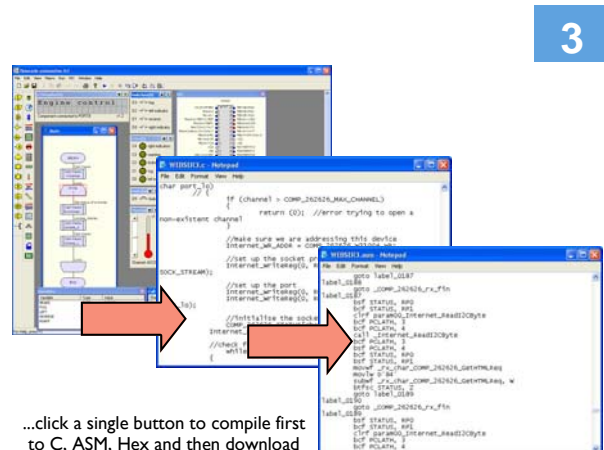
3

Engine control

WIDSIC1.c - Notepad

File Edit Format View Help

char port_lo)
{
if (channel > COMP_262626_MAX_CHANNEL)
{
return (0); //error trying to open a
non-existent channel
}

//make sure we are addressing this device
Internet_WR_ADDR = COMP_262626_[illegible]

//set up the socket pr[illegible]
Internet_WriteReg(0, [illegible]
SOCK_STREAM);

//set up the port
Internet_WriteReg(0, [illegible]
Internet_WriteReg(0, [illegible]
lo);

//initialise the socke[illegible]
COMP_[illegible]
Internet_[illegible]

//check f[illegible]
while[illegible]
{

WIDSIC1.asm - Notepad

File Edit Format View Help

goto label_0187
label_0186
goto _COMP_262626_rx_fin
label_0187
bcf STATUS, RP0
bcf STATUS, RP1
clrf param00_Internet_ReadI2CByte
bcf PCLATH, 3
bcf PCLATH, 4
call _Internet_ReadI2CByte
bcf PCLATH, 3
bcf PCLATH, 4
bcf STATUS, RP0
bcf STATUS, RP1
movwf _rx_char_COMP_262626_GetHTMLReq
movlw 0 84
subwf _rx_char_COMP_262626_GetHTMLReq, W
btfss STATUS, 2
goto label_0189
label_0190
goto _COMP_262626_rx_fin
label_0189
bcf STATUS, RP0
bcf STATUS, RP1
clrf param00_Internet_ReadI2CByte
bcf PCLATH, 3
bcf PCLATH, 4

...click a single button to compile first to C, ASM, Hex and then download